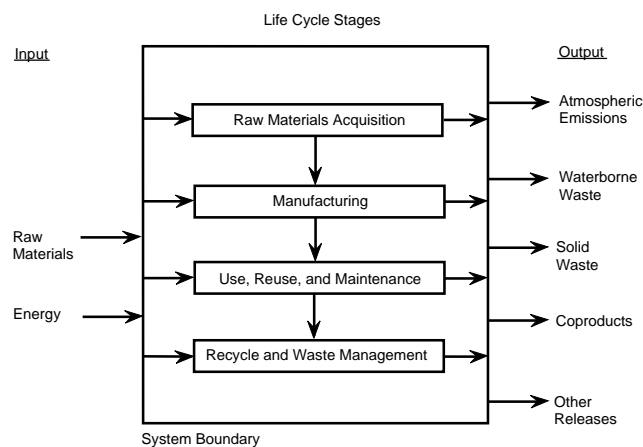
Life Cycle Stages

Input

Output

Raw Materials Acquisition

Atmospheric Emissions

Manufacturing

Waterborne Waste

Raw Materials

Use, Reuse, and Maintenance

Solid Waste

Energy

Coproducts

Recycle and Waste Management

Other Releases

System Boundary